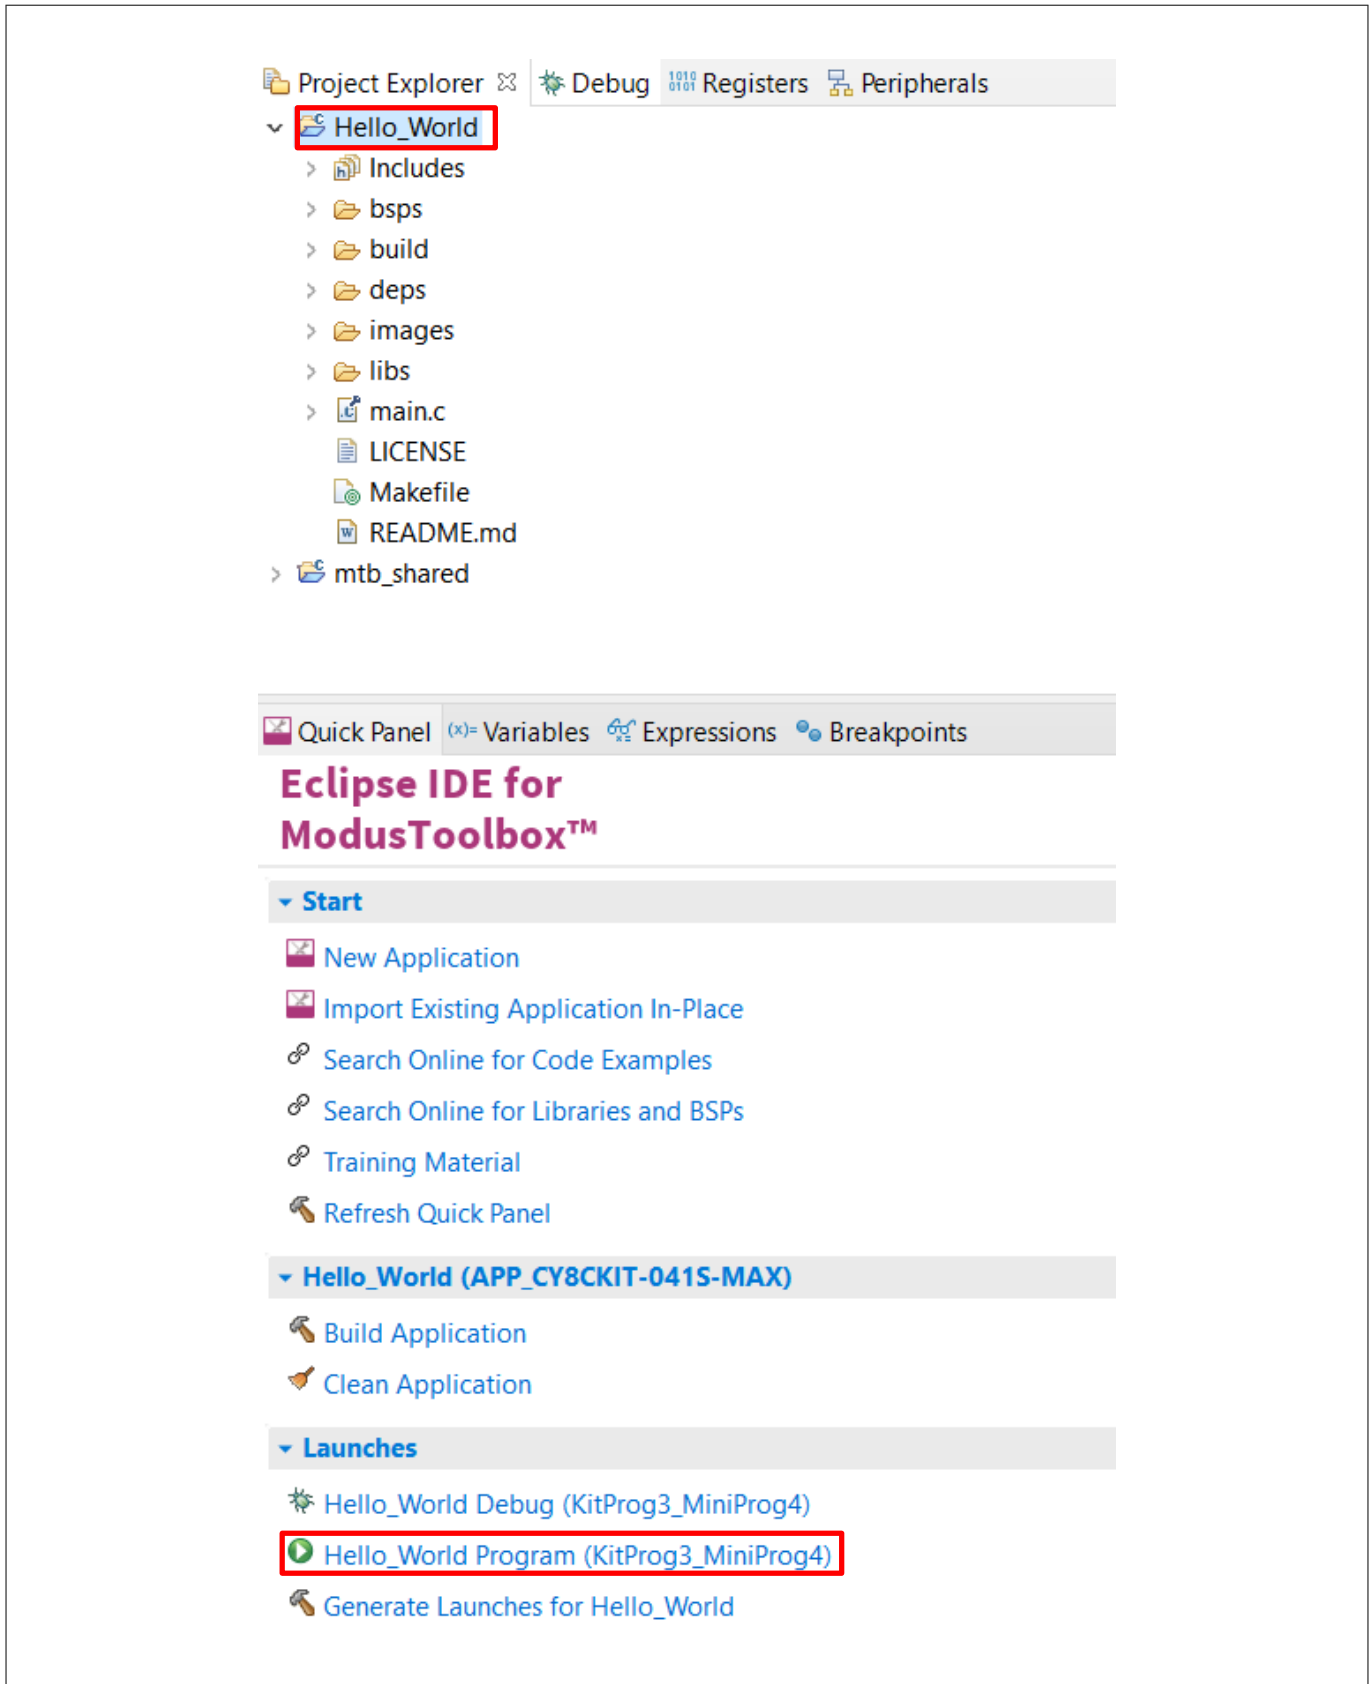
Project Explorer ☒ Debug Registers Peripherals

Hello_World
Includes
bsps
build
deps
images
libs
main.c
LICENSE
Makefile
README.md
mtb_shared

Quick Panel (x)= Variables Expressions Breakpoints

Eclipse IDE for ModusToolbox™

Start

New Application
Import Existing Application In-Place
Search Online for Code Examples
Search Online for Libraries and BSPs
Training Material
Refresh Quick Panel

Hello_World (APP_CY8CKIT-041S-MAX)

Build Application
Clean Application

Launches

Hello_World Debug (KitProg3_MiniProg4)
Hello_World Program (KitProg3_MiniProg4)
Generate Launches for Hello_World